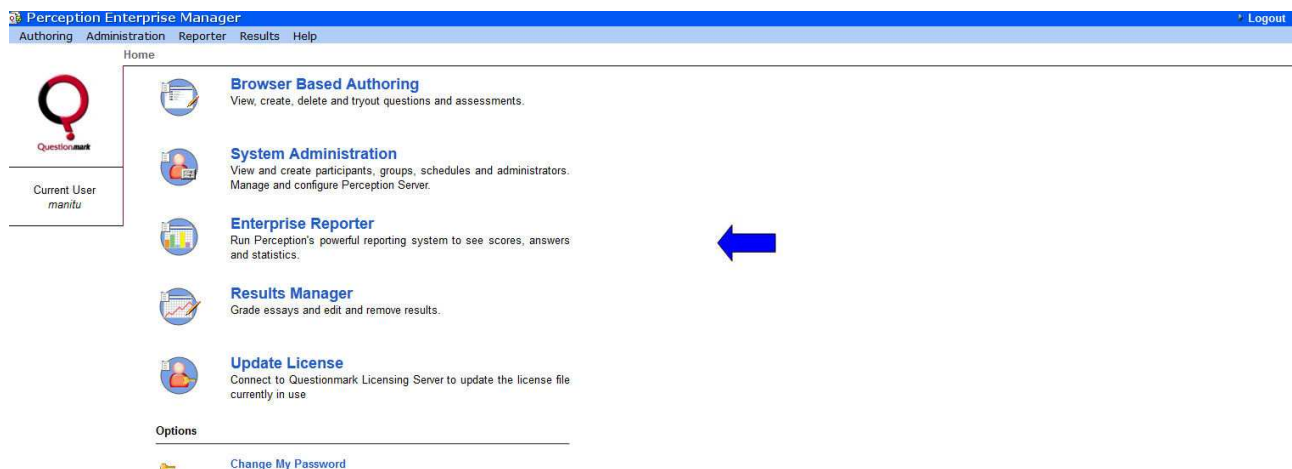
Perception Enterprise Manager

Logout

Authoring Administration Reporter Results Help

Home

Questionmark

Current User
manitu

Browser Based Authoring
View, create, delete and tryout questions and assessments.

System Administration
View and create participants, groups, schedules and administrators. Manage and configure Perception Server.

Enterprise Reporter
Run Perception's powerful reporting system to see scores, answers and statistics.

Results Manager
Grade essays and edit and remove results.

Update License
Connect to Questionmark Licensing Server to update the license file currently in use

Options

Change My Password